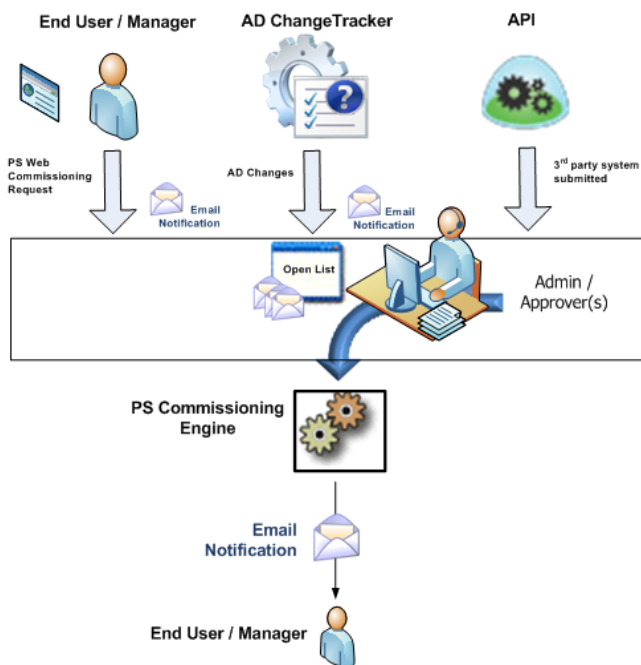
End User / Manager

AD ChangeTracker

API

PS Web Commissioning Request

Email Notification

AD Changes

Email Notification

3$^{rd}$ party system submitted

Open List

Admin / Approver(s)

PS Commissioning Engine

Email Notification

End User / Manager